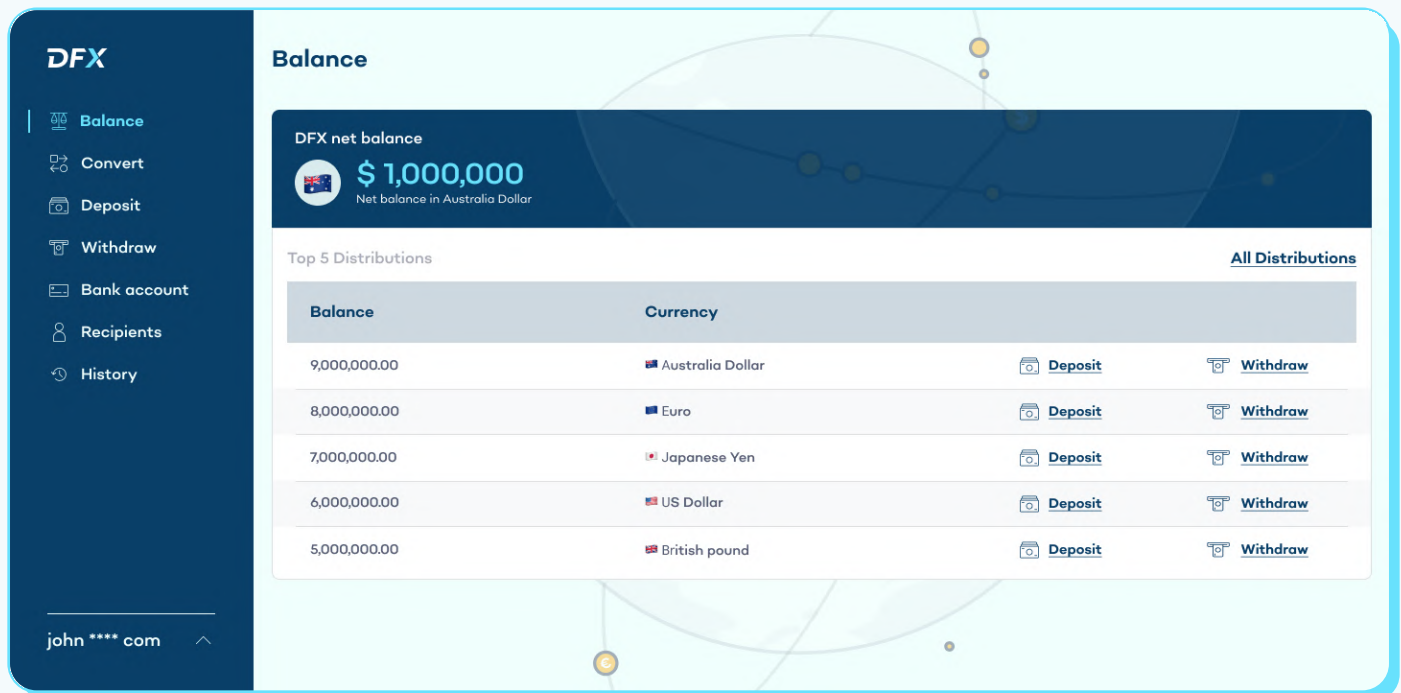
DFX

Balance
Convert
Deposit
Withdraw
Bank account
Recipients
History

john **** com

Balance

DFX net balance
$ 1,000,000
Net balance in Australia Dollar

Top 5 Distributions
All Distributions

| Balance | Currency | | |
|---|---|---|---|
| 9,000,000.00 | Australia Dollar | Deposit | Withdraw |
| 8,000,000.00 | Euro | Deposit | Withdraw |
| 7,000,000.00 | Japanese Yen | Deposit | Withdraw |
| 6,000,000.00 | US Dollar | Deposit | Withdraw |
| 5,000,000.00 | British pound | Deposit | Withdraw |